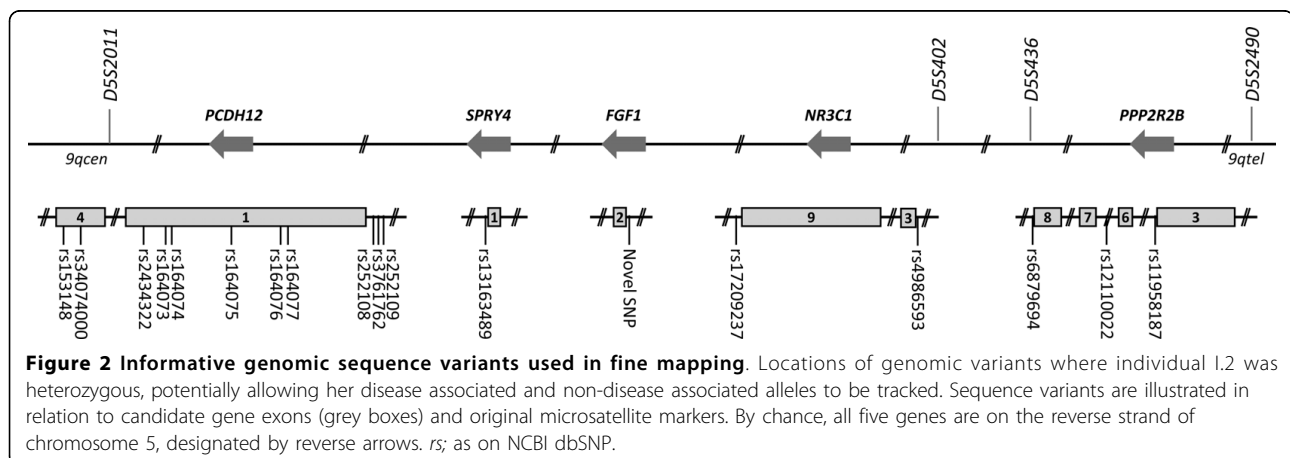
D5S2011

PCDH12

SPRY4

FGF1

NR3C1

D5S402

D5S436

PPP2R2B

D5S2490

9qcen

9qtel

4

1

1

2

9

3

8

7

6

3

rs153148
rs34074000
rs2434322
rs164073
rs164074
rs164075
rs164076
rs164077
rs252108
rs3761762
rs252109
rs13163489
Novel SNP
rs17209237
rs4986593
rs6879694
rs12110022
rs11958187

**Figure 2 Informative genomic sequence variants used in fine mapping**. Locations of genomic variants where individual I.2 was heterozygous, potentially allowing her disease associated and non-disease associated alleles to be tracked. Sequence variants are illustrated in relation to candidate gene exons (grey boxes) and original microsatellite markers. By chance, all five genes are on the reverse strand of chromosome 5, designated by reverse arrows. *rs;* as on NCBI dbSNP.